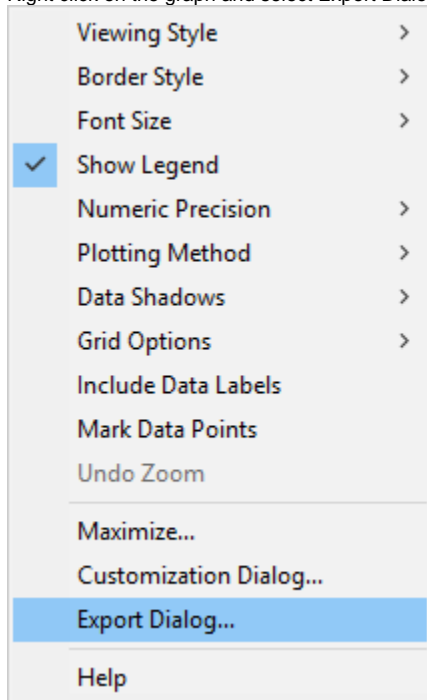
Right click on the graph and select Export Dialo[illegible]

Viewing Style
Border Style
Font Size
Show Legend
Numeric Precision
Plotting Method
Data Shadows
Grid Options
Include Data Labels
Mark Data Points
Undo Zoom
Maximize...
Customization Dialog...
Export Dialog...
Help